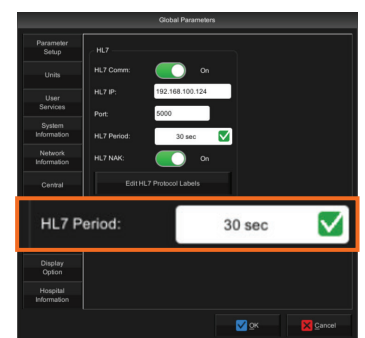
Global Parameters

Parameter Setup

Units

User Services

System Information

Network Information

Central

Display Option

Hospital Information

HL7

HL7 Comm: On

HL7 IP: 192.168.100.124

Port: 5000

HL7 Period: 30 sec

HL7 NAK: On

Edit HL7 Protocol Labels

HL7 Period: 30 sec

OK

Cancel